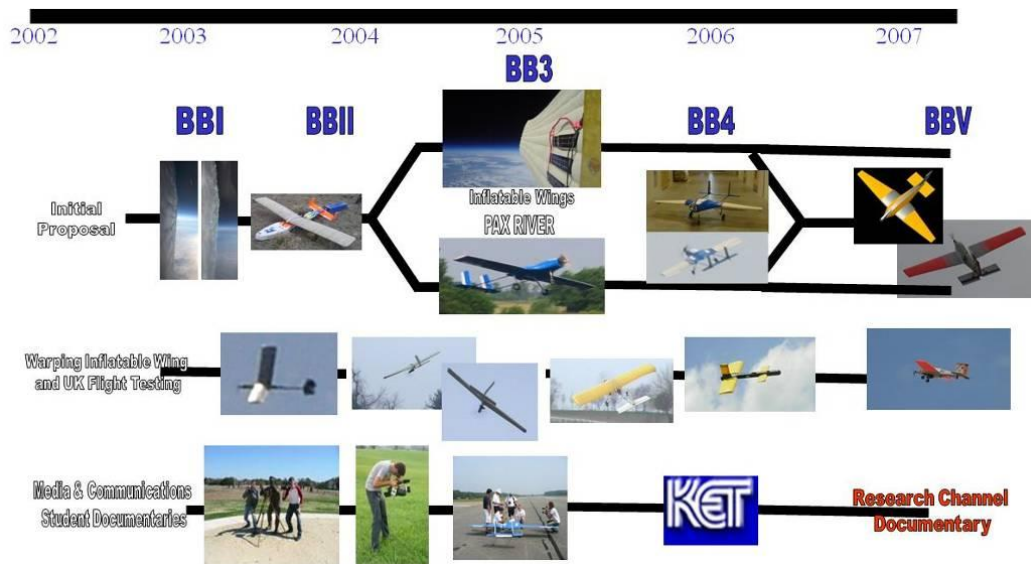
2002 2003 2004 2005 2006 2007

BB3

BBI BBII BB4 BBV

Initial Proposal

Inflatable Wings

PAX RIVER

Warping Inflatable Wing and UK Flight Testing

Media & Communications Student Documentaries

KET

Research Channel Documentary